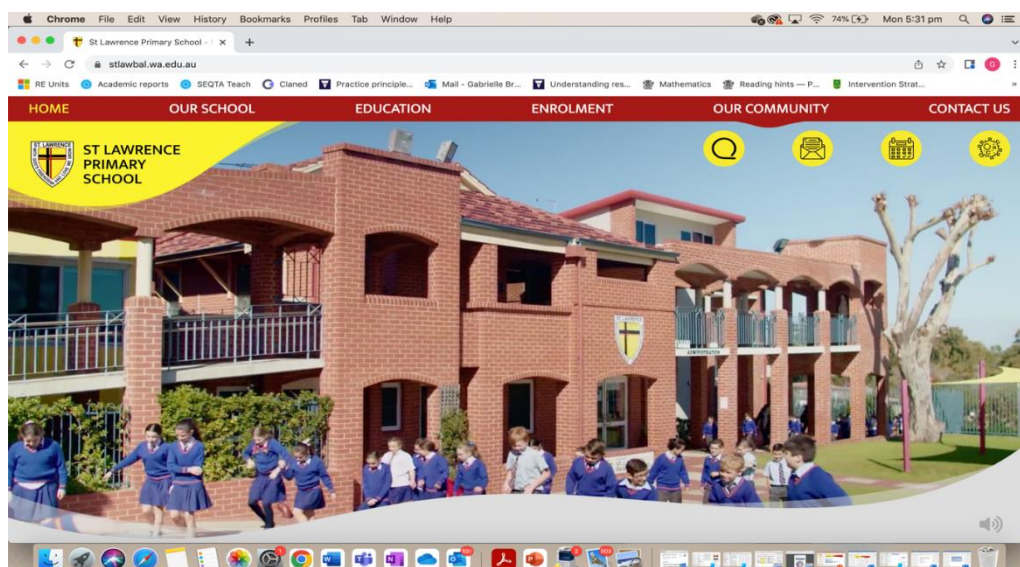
Chrome File Edit View History Bookmarks Profiles Tab Window Help

74% Mon 5:31 pm

St Lawrence Primary School - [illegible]

stlawbal.wa.edu.au

RE Units Academic reports SEQTA Teach Claned Practice principle... Mail - Gabrielle Br... Understanding res... Mathematics Reading hints — P... Intervention Strat...

HOME OUR SCHOOL EDUCATION ENROLMENT OUR COMMUNITY CONTACT US

ST LAWRENCE PRIMARY SCHOOL

ST LAWRENCE

ADMINISTRATION